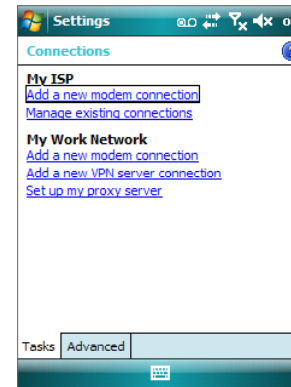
Settings

Connections

My ISP
Add a new modem connection
Manage existing connections

My Work Network
Add a new modem connection
Add a new VPN server connection
Set up my proxy server

Tasks | Advanced